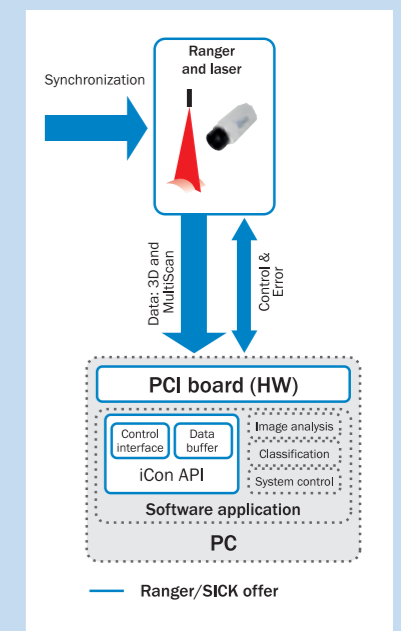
Ranger and laser

Synchronization

Data: 3D and MultiScan

Control & Error

PCI board (HW)

Control interface

Data buffer

iCon API

Image analysis

Classification

System control

Software application

PC

Ranger/SICK offer